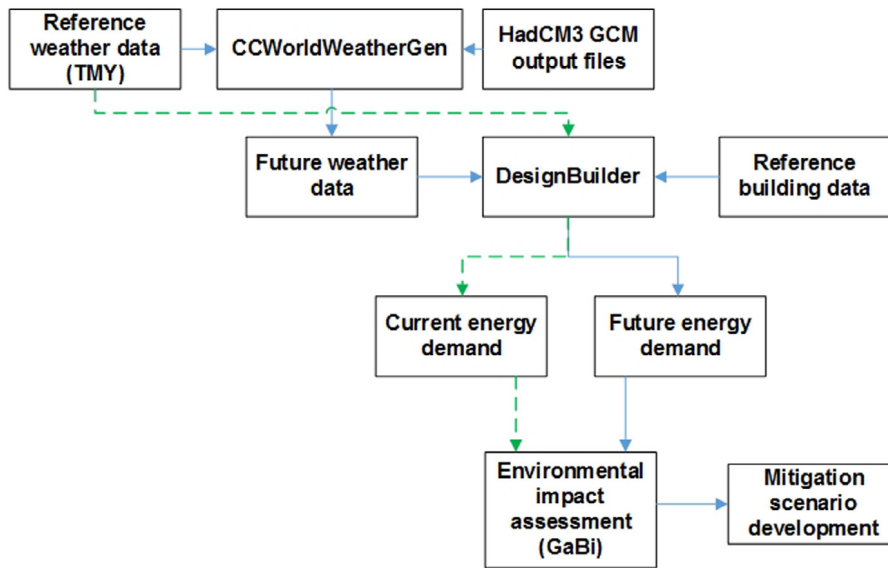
Reference weather data (TMY)

CCWorldWeatherGen

HadCM3 GCM output files

Future weather data

DesignBuilder

Reference building data

Current energy demand

Future energy demand

Environmental impact assessment (GaBi)

Mitigation scenario development